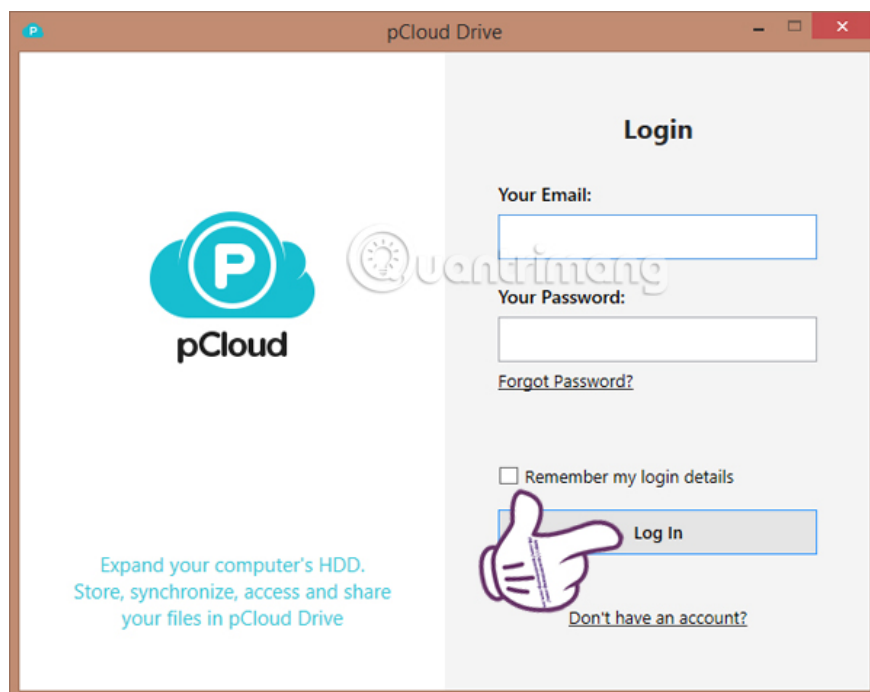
pCloud Drive

pCloud

Expand your computer's HDD.
Store, synchronize, access and share your files in pCloud Drive

Login

Your Email:

Your Password:

Forgot Password?

Remember my login details

Log In

Don't have an account?

Quantrimang